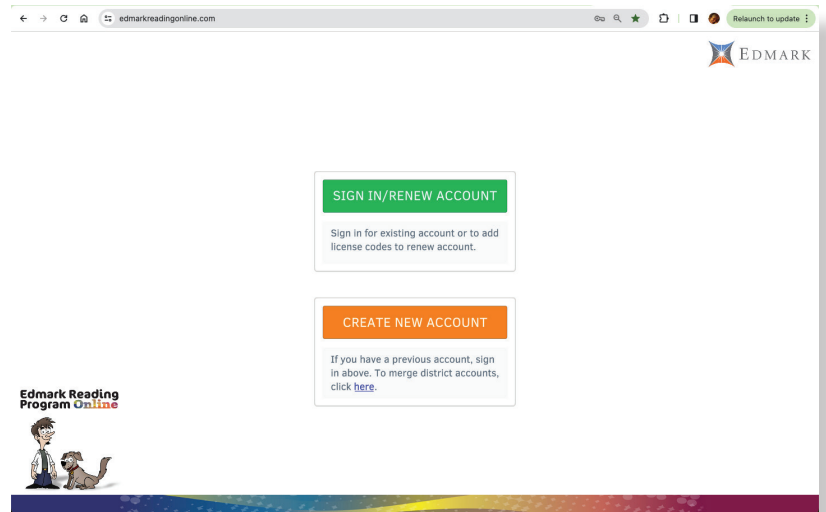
edmarkreadingonline.com

Relaunch to update

EDMARK

SIGN IN/RENEW ACCOUNT

Sign in for existing account or to add license codes to renew account.

CREATE NEW ACCOUNT

If you have a previous account, sign in above. To merge district accounts, click here.

Edmark Reading Program Online